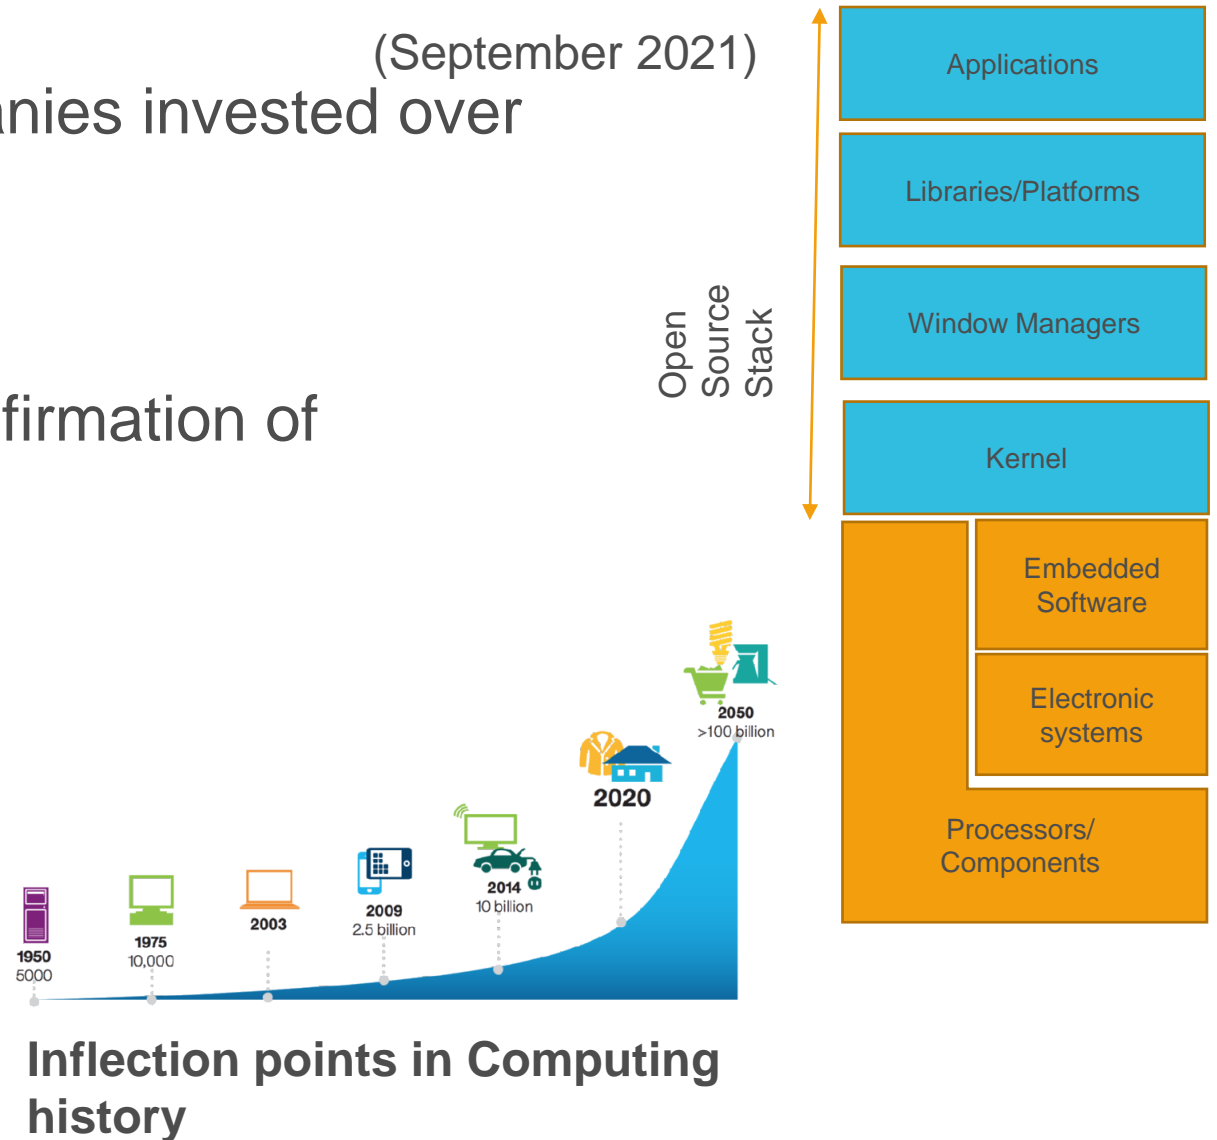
(September 2021)
nies invested over

firmation of

1950
5000

1975
10,000

2003

2009
2.5 billion

2014
10 billion

2020

2050
>100 billion

Inflection points in Computing history

Open Source Stack

Applications

Libraries/Platforms

Window Managers

Kernel

Embedded Software

Electronic systems

Processors/ Components